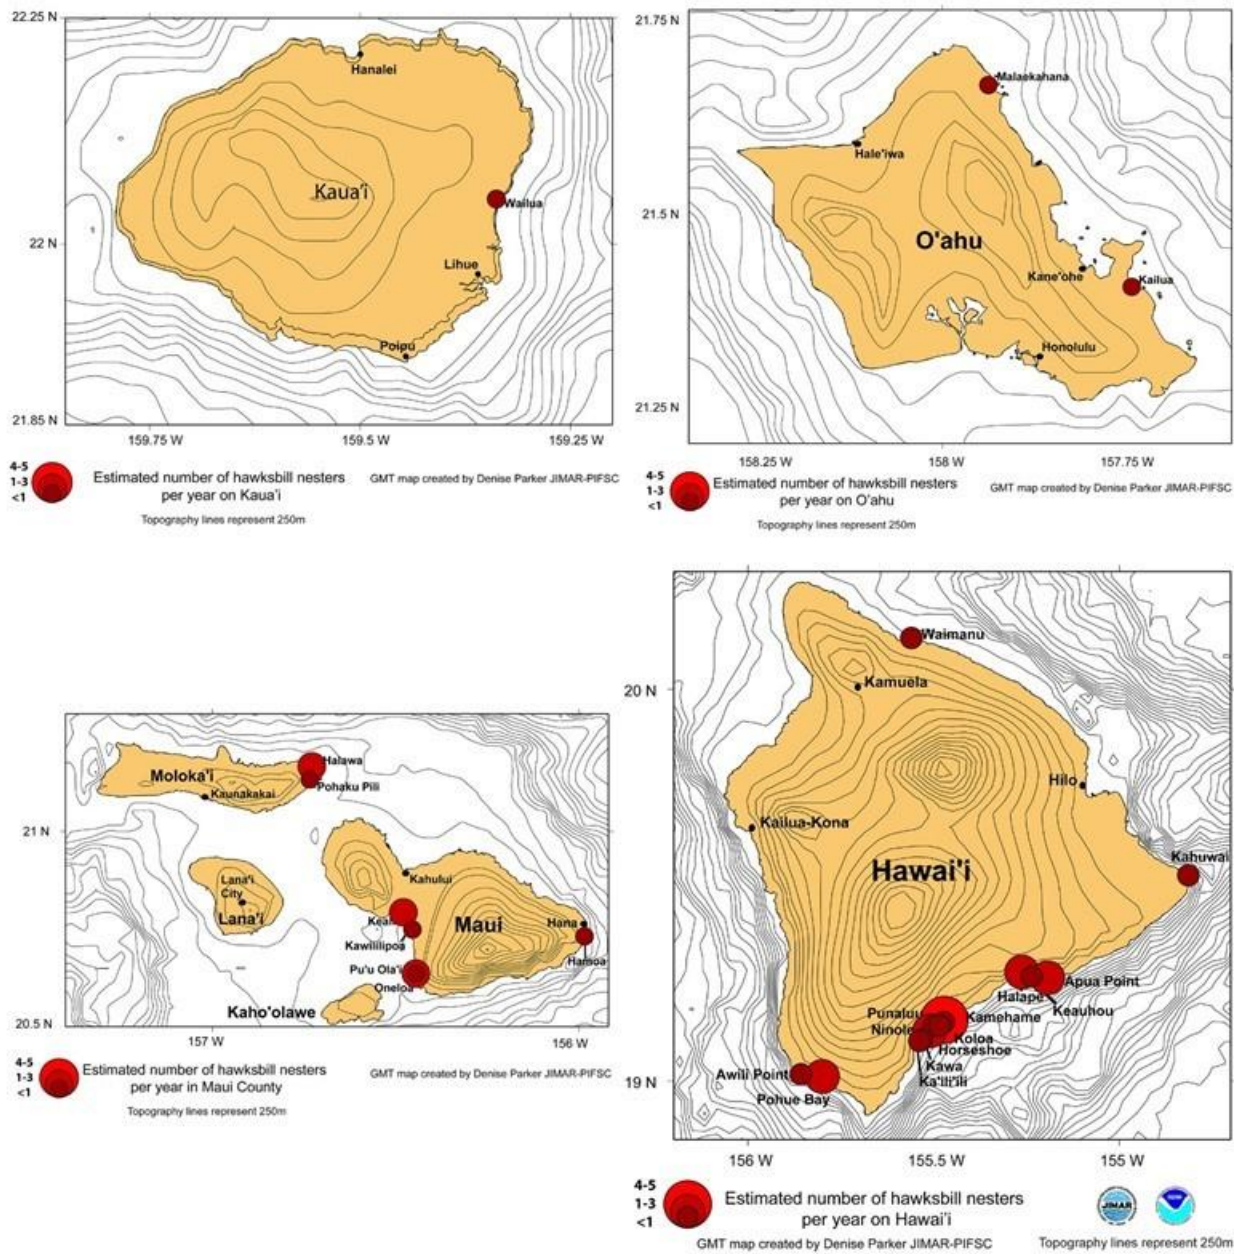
22.25 N
Hanalei
Kaua'i
Wailua
22 N
Lihue
Poipu
21.85 N
159.75 W
159.5 W
159.25 W
4-5
1-3
<1
Estimated number of hawksbill nesters per year on Kaua'i
GMT map created by Denise Parker JIMAR-PIFSC
Topography lines represent 250m

21.75 N
Malaekahana
Hale'iwa
21.5 N
O'ahu
Kane'ohe
Kailua
Honolulu
21.25 N
158.25 W
158 W
157.75 W
4-5
1-3
<1
Estimated number of hawksbill nesters per year on O'ahu
GMT map created by Denise Parker JIMAR-PIFSC
Topography lines represent 250m

Moloka'i
Halawa
Pohaku Pili
Kaunakakai
21 N
Lana'i City
Lana'i
Kahului
Keali
Kawililipoa
Maui
Hana
Hamoa
Pu'u Ola'i
Oneloa
Kaho'olawe
20.5 N
157 W
156 W
4-5
1-3
<1
Estimated number of hawksbill nesters per year in Maui County
GMT map created by Denise Parker JIMAR-PIFSC
Topography lines represent 250m

Waimanu
20 N
Kamuela
Hilo
Kailua-Kona
Hawai'i
Kahuwai
Halape
Apua Point
Keauhou
Punaluu
Kamehame
Ninole
Koloa
Horseshoe
Kawa
Ka'ili'ili
Awili Point
Pohue Bay
19 N
156 W
155.5 W
155 W
4-5
1-3
<1
Estimated number of hawksbill nesters per year on Hawai'i
GMT map created by Denise Parker JIMAR-PIFSC
JIMAR
Topography lines represent 250m